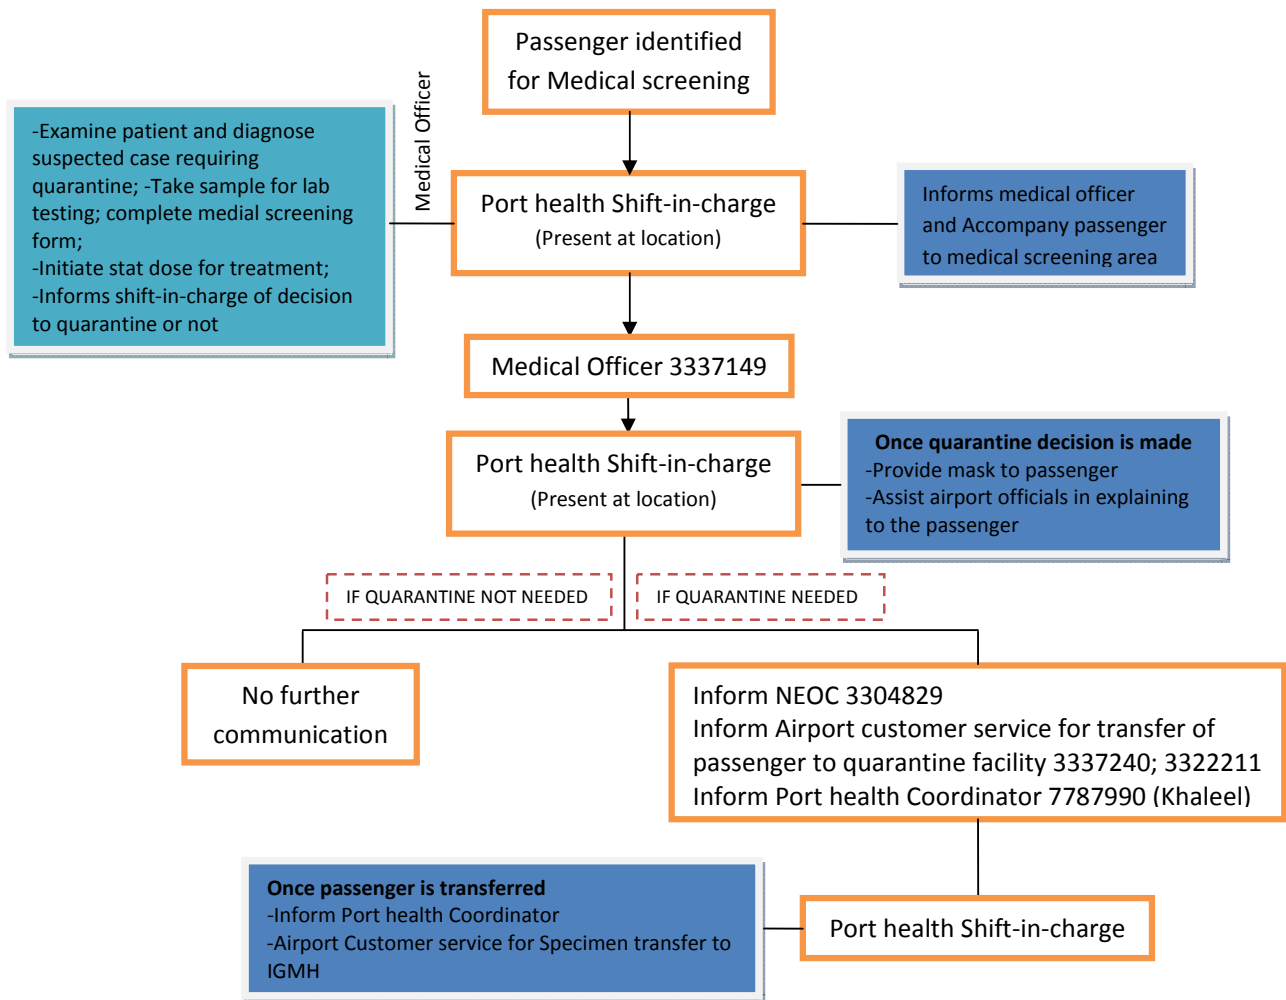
Passenger identified for Medical screening

Medical Officer

-Examine patient and diagnose suspected case requiring quarantine; -Take sample for lab testing; complete medial screening form;
-Initiate stat dose for treatment;
-Informs shift-in-charge of decision to quarantine or not

Port health Shift-in-charge
(Present at location)

Informs medical officer and Accompany passenger to medical screening area

Medical Officer 3337149

Port health Shift-in-charge
(Present at location)

**Once quarantine decision is made**
-Provide mask to passenger
-Assist airport officials in explaining to the passenger

IF QUARANTINE NOT NEEDED

IF QUARANTINE NEEDED

No further communication

Inform NEOC 3304829
Inform Airport customer service for transfer of passenger to quarantine facility 3337240; 3322211
Inform Port health Coordinator 7787990 (Khaleel)

**Once passenger is transferred**
-Inform Port health Coordinator
-Airport Customer service for Specimen transfer to IGMH

Port health Shift-in-charge